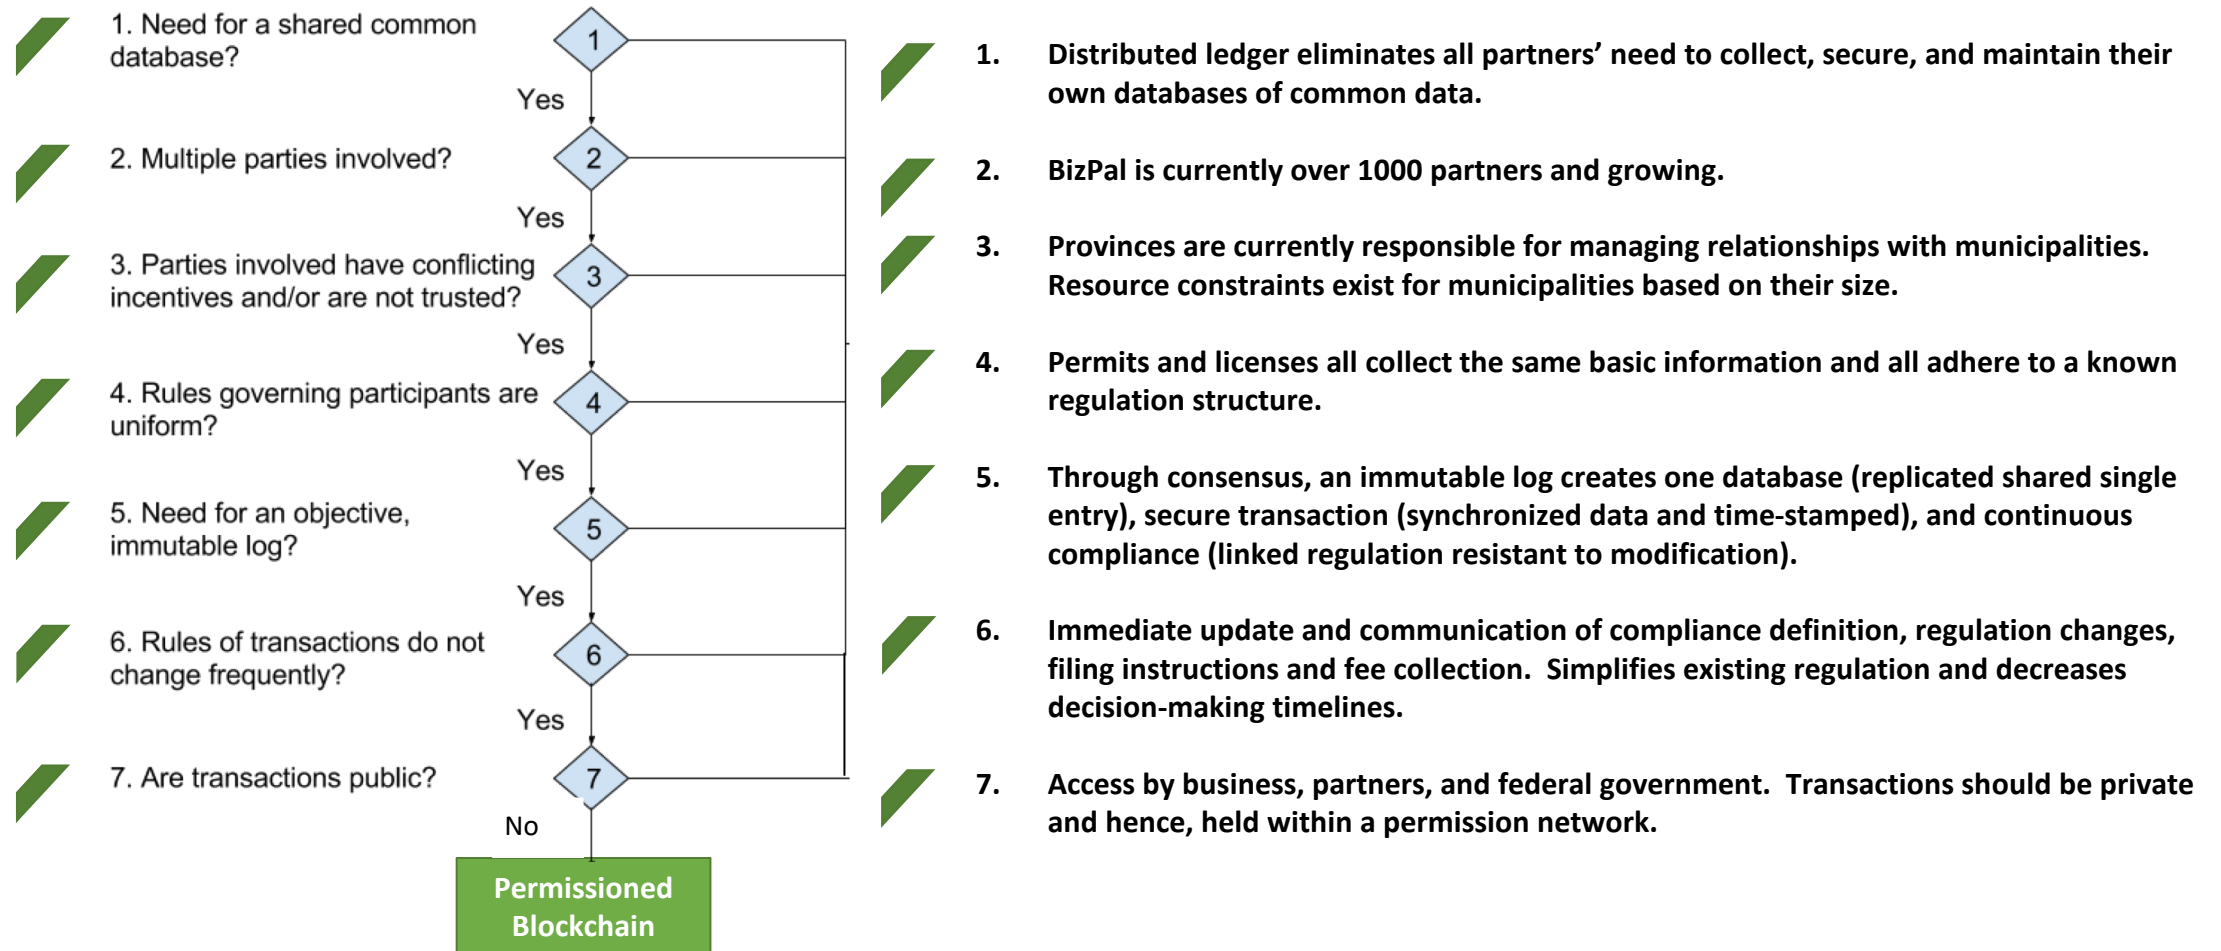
1. Need for a shared common database?

1

Yes

2. Multiple parties involved?

2

Yes

3. Parties involved have conflicting incentives and/or are not trusted?

3

Yes

4. Rules governing participants are uniform?

4

Yes

5. Need for an objective, immutable log?

5

Yes

6. Rules of transactions do not change frequently?

6

Yes

7. Are transactions public?

7

No

Permissioned Blockchain

1. Distributed ledger eliminates all partners' need to collect, secure, and maintain their own databases of common data.

2. BizPal is currently over 1000 partners and growing.

3. Provinces are currently responsible for managing relationships with municipalities. Resource constraints exist for municipalities based on their size.

4. Permits and licenses all collect the same basic information and all adhere to a known regulation structure.

5. Through consensus, an immutable log creates one database (replicated shared single entry), secure transaction (synchronized data and time-stamped), and continuous compliance (linked regulation resistant to modification).

6. Immediate update and communication of compliance definition, regulation changes, filing instructions and fee collection. Simplifies existing regulation and decreases decision-making timelines.

7. Access by business, partners, and federal government. Transactions should be private and hence, held within a permission network.